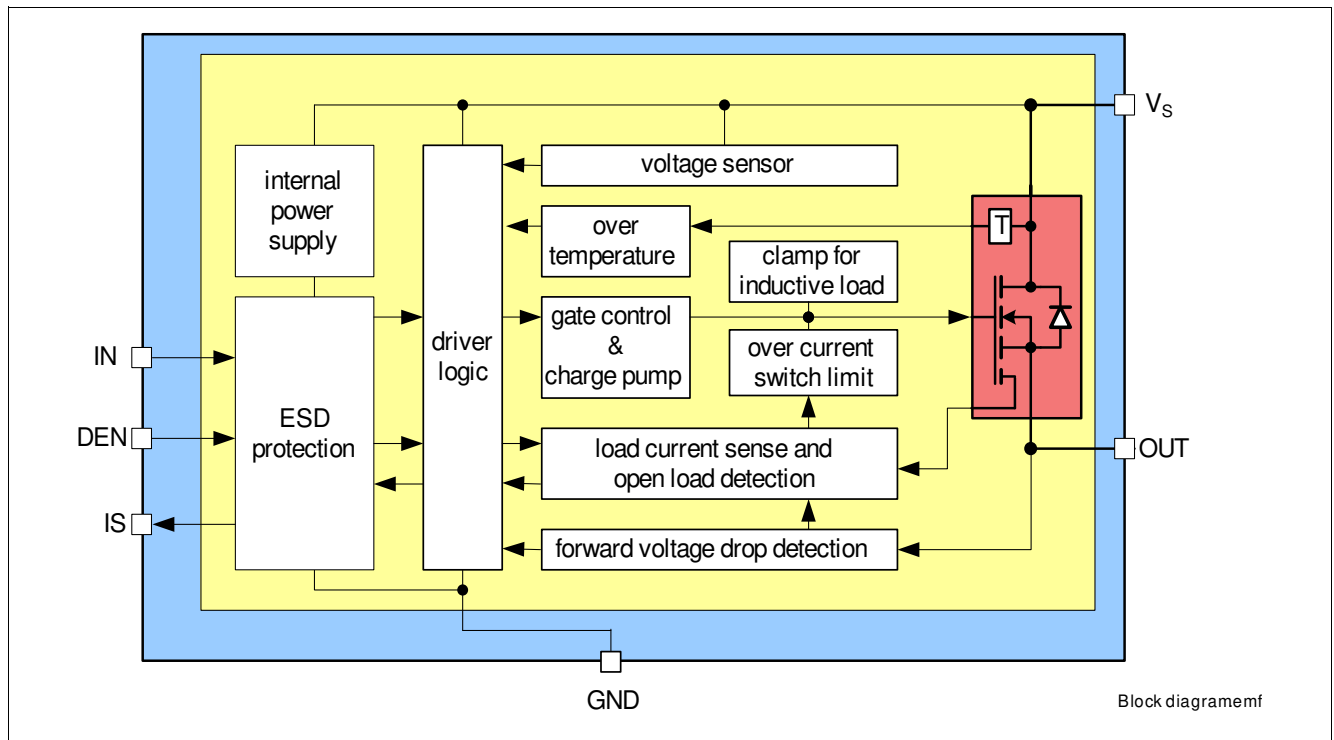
$V_S$

internal power supply

driver logic

voltage sensor

over temperature

T

clamp for inductive load

gate control & charge pump

over current switch limit

IN

DEN

IS

ESD protection

load current sense and open load detection

OUT

forward voltage drop detection

GND

Block diagramemf